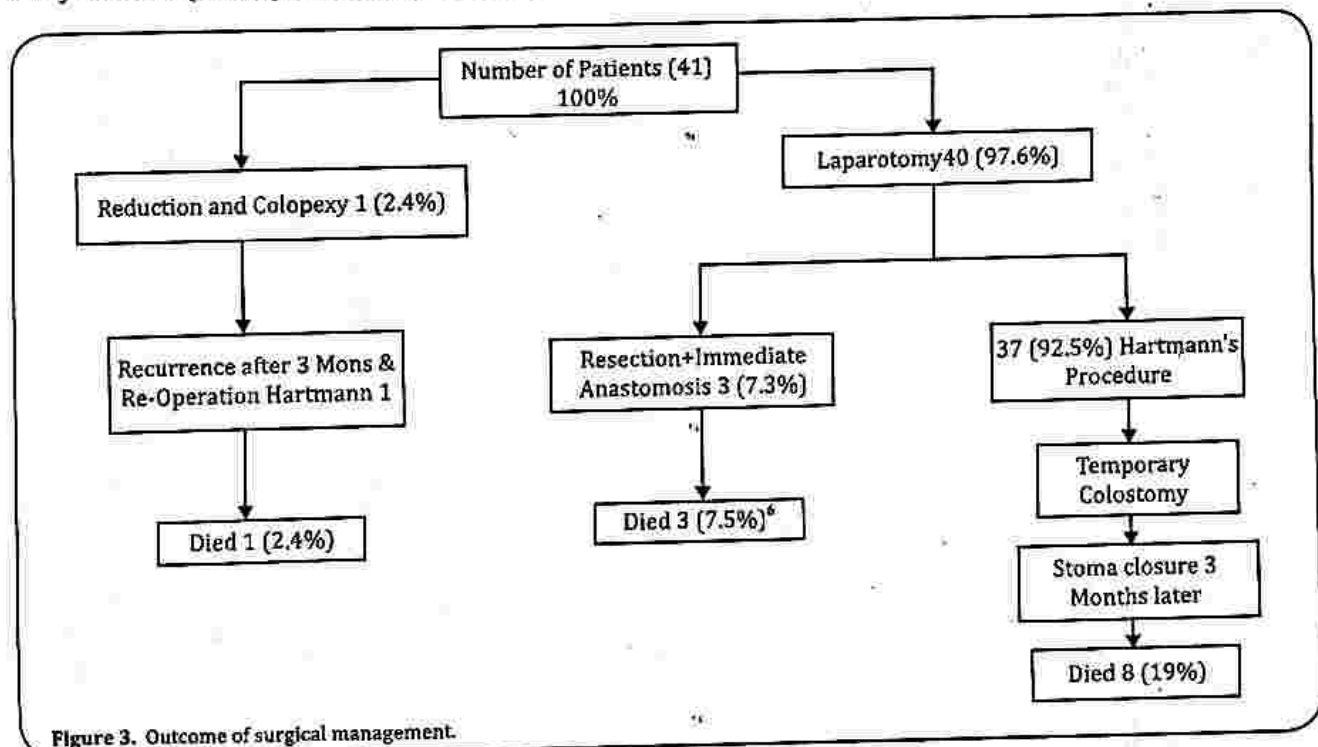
Number of Patients (41) 100%

Reduction and Colopexy 1 (2.4%)

Laparotomy40 (97.6%)

Recurrence after 3 Mons & Re-Operation Hartmann 1

Resection+Immediate Anastomosis 3 (7.3%)

37 (92.5%) Hartmann's Procedure

Temporary Colostomy

Died 1 (2.4%)

Died 3 (7.5%)$^6$

Stoma closure 3 Months later

Died 8 (19%)

Figure 3. Outcome of surgical management.